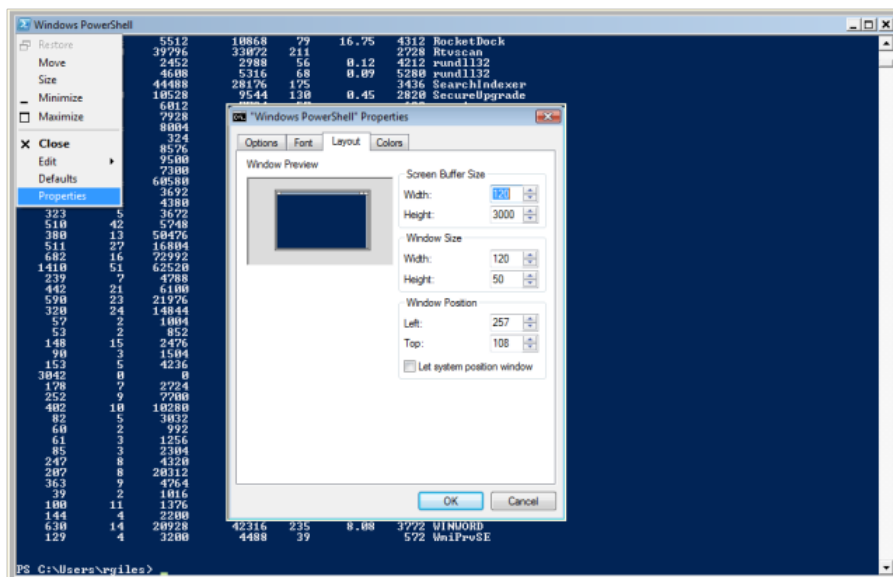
Windows PowerShell

Restore
Move
Size
Minimize
Maximize
Close
Edit
Defaults
Properties

5512 10868 79 16.75 4312 RocketDock
39796 33072 211 2728 Rtvscan
2452 2988 56 0.12 4212 rundll32
4608 5316 68 0.09 5280 rundll32
44488 28176 175 3436 SearchIndexer
10528 9544 130 0.45 2820 SecureUpgrade
6012
7928
8004
324
8576
9500
7300
60580
3692
4380
323 5 3672
510 42 5748
380 13 50476
511 27 16804
682 16 72992
1410 51 62520
239 7 4788
442 21 6100
590 23 21976
320 24 14844
57 2 1084
53 2 852
148 15 2476
90 3 1504
153 5 4236
3042 0 0
178 7 2724
252 9 7700
402 10 10280
82 5 3032
60 2 992
61 3 1256
85 3 2304
247 8 4320
207 8 20312
363 9 4764
39 2 1016
100 11 1376
144 4 2200
630 14 20928 42316 235 8.08 3772 WINWORD
129 4 3200 4488 39 572 WmiPrvSE

PS C:\Users\rgiles> _

"Windows PowerShell" Properties
Options Font Layout Colors
Window Preview
Screen Buffer Size
Width: 120
Height: 3000
Window Size
Width: 120
Height: 50
Window Position
Left: 257
Top: 108
Let system position window
OK Cancel